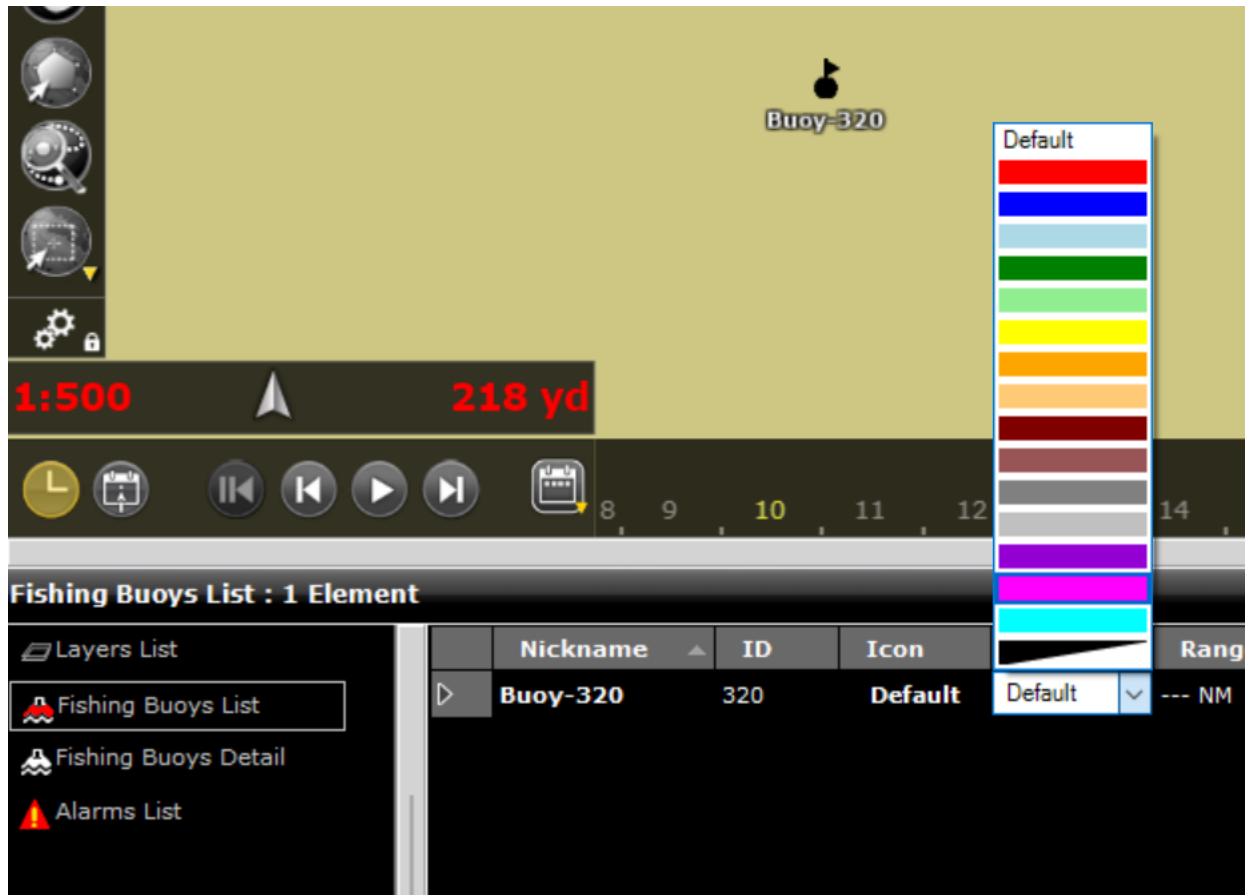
Buoy-320

Default

1:500

218 yd

8 9 10 11 12 14

Fishing Buoys List : 1 Element

Layers List

Fishing Buoys List

Fishing Buoys Detail

Alarms List

| | Nickname | ID | Icon | | Rang |
|---|---|---|---|---|---|
| ▷ | Buoy-320 | 320 | Default | Default | --- NM |